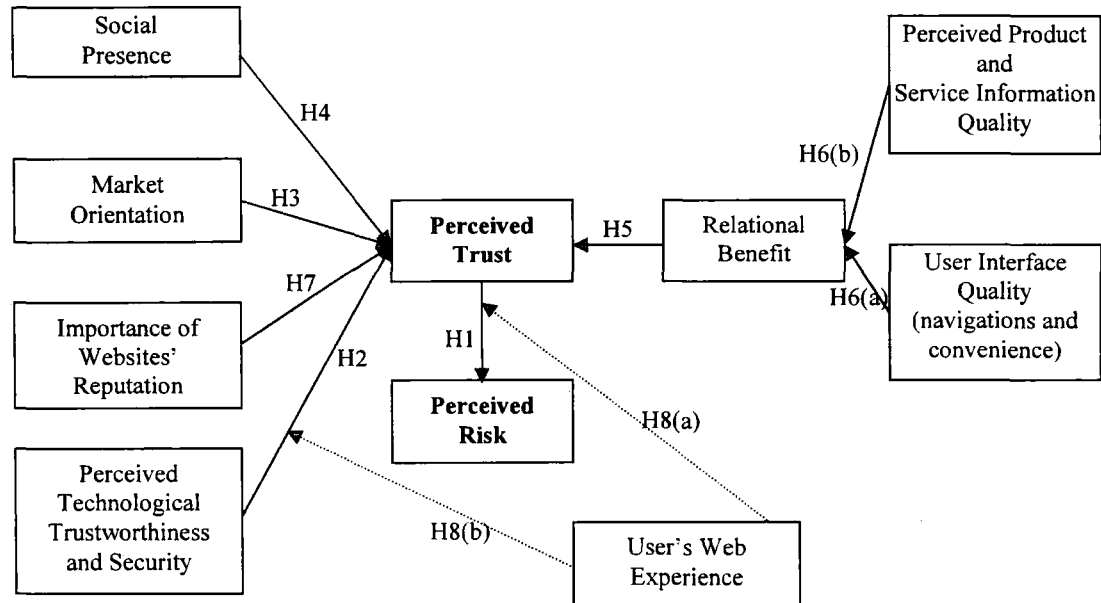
Social Presence

H4

Market Orientation

H3

H7

Importance of Websites' Reputation

H2

Perceived Technological Trustworthiness and Security

Perceived Trust

H5

H1

Perceived Risk

Relational Benefit

Perceived Product and Service Information Quality

H6(b)

H6(a)

User Interface Quality (navigations and convenience)

H8(a)

H8(b)

User's Web Experience